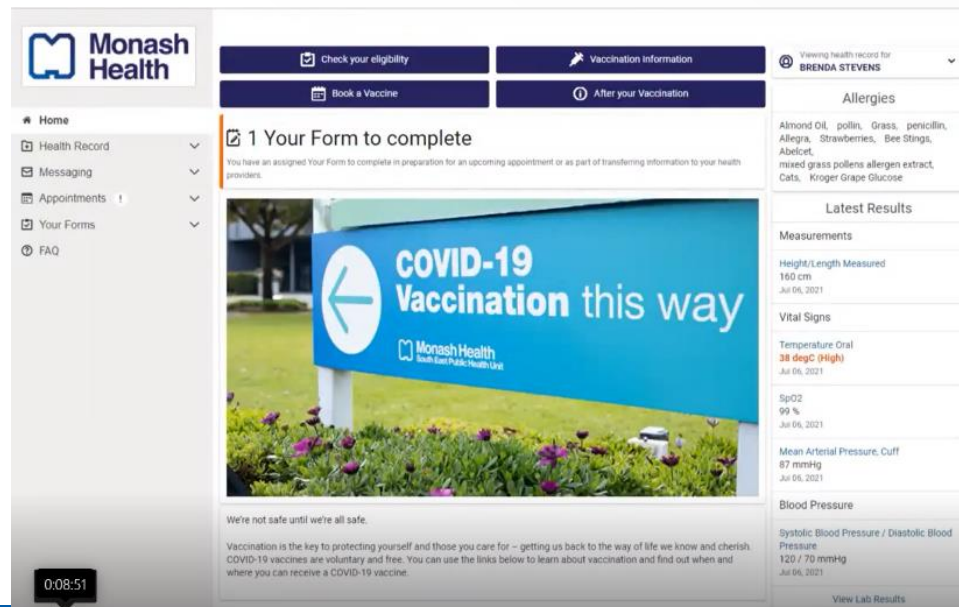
Monash Health

Home
Health Record
Messaging
Appointments !
Your Forms
FAQ

Check your eligibility
Vaccination information
Book a Vaccine
After your Vaccination

1 Your Form to complete
You have an assigned Your Form to complete in preparation for an upcoming appointment or as part of transferring information to your health providers.

COVID-19 Vaccination this way
Monash Health
South East Public Health Unit

We're not safe until we're all safe.

Vaccination is the key to protecting yourself and those you care for – getting us back to the way of life we know and cherish. COVID-19 vaccines are voluntary and free. You can use the links below to learn about vaccination and find out when and where you can receive a COVID-19 vaccine.

Viewing health record for
BRENDA STEVENS

Allergies
Almond Oil, pollin, Grass, penicillin, Allegra, Strawberries, Bee Stings, Abelcet, mixed grass pollens allergen extract, Cats, Kroger Grape Glucose

Latest Results
Measurements
Height/Length Measured
160 cm
Jul 06, 2021

Vital Signs
Temperature Oral
38 degC (High)
Jul 06, 2021

SpO2
99 %
Jul 06, 2021

Mean Arterial Pressure, Cuff
87 mmHg
Jul 06, 2021

Blood Pressure
Systolic Blood Pressure / Diastolic Blood Pressure
120 / 70 mmHg
Jul 06, 2021

View Lab Results

0:08:51